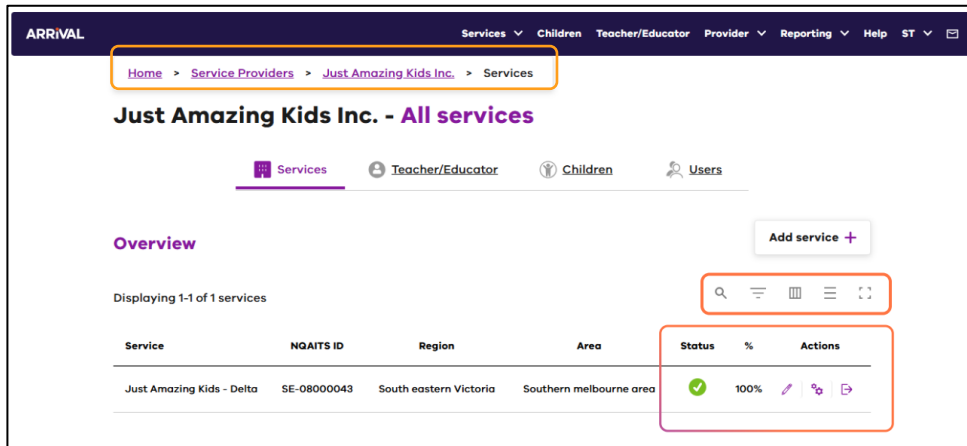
ARRIVAL

Services Children Teacher/Educator Provider Reporting Help ST

Home > Service Providers > Just Amazing Kids Inc. > Services

Just Amazing Kids Inc. - All services

Services Teacher/Educator Children Users

Overview

Add service +

Displaying 1-1 of 1 services

| Service | NQAITS ID | Region | Area | Status | % | Actions |
|---|---|---|---|---|---|---|
| Just Amazing Kids - Delta | SE-08000043 | South eastern Victoria | Southern melbourne area | | 100% | |